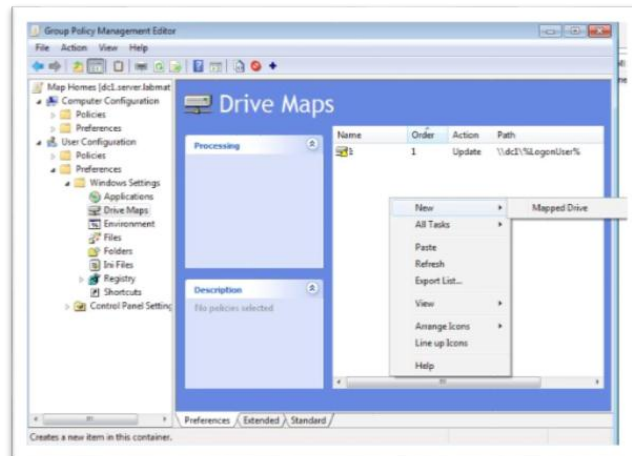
Group Policy Management Editor

File Action View Help

Map Homes [dc1.server.labmat
Computer Configuration
Policies
Preferences
User Configuration
Policies
Preferences
Windows Settings
Applications
Drive Maps
Environment
Files
Folders
Ini Files
Registry
Shortcuts
Control Panel Setting

Drive Maps

Processing

Description

No policies selected

| Name | Order | Action | Path |
|---|---|---|---|
| I: | 1 | Update | \\dc1\%LogonUser% |

New
Mapped Drive
All Tasks
Paste
Refresh
Export List...
View
Arrange Icons
Line up Icons
Help

Preferences Extended Standard

Creates a new item in this container.